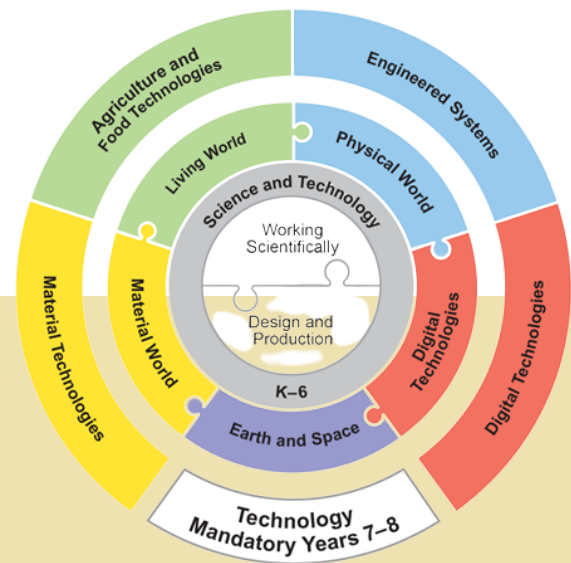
Agriculture and Food Technologies

Engineered Systems

Living World

Physical World

Science and Technology

Working Scientifically

Design and Production

Material Technologies

Material World

Digital Technologies

Digital Technologies

K–6

Earth and Space

Technology Mandatory Years 7–8